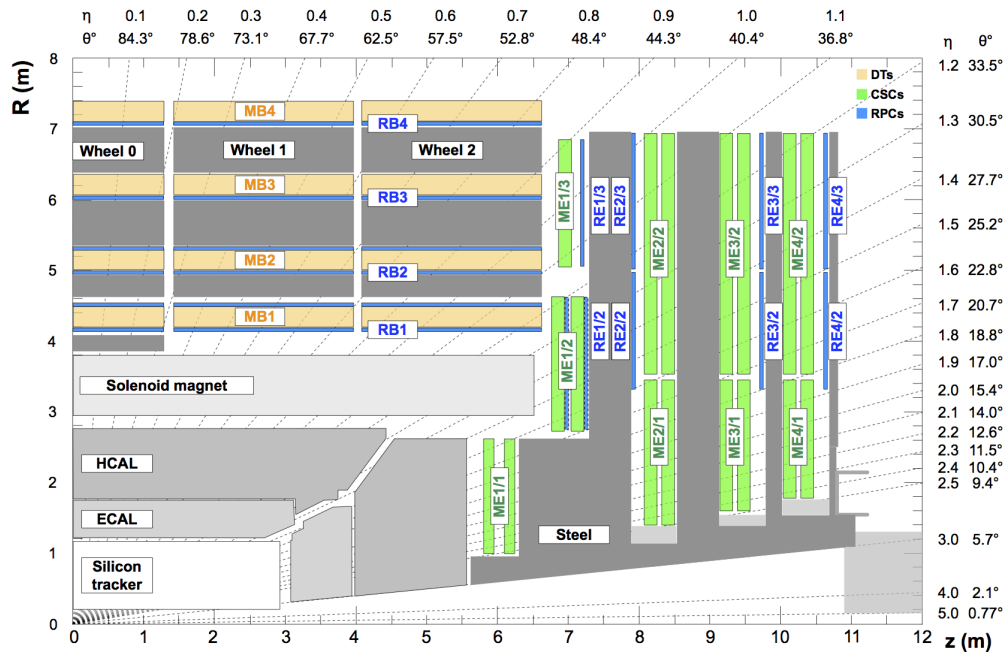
η 0.1 0.2 0.3 0.4 0.5 0.6 0.7 0.8 0.9 1.0 1.1
θ° 84.3° 78.6° 73.1° 67.7° 62.5° 57.5° 52.8° 48.4° 44.3° 40.4° 36.8°

η θ°
1.2 33.5°
1.3 30.5°
1.4 27.7°
1.5 25.2°
1.6 22.8°
1.7 20.7°
1.8 18.8°
1.9 17.0°
2.0 15.4°
2.1 14.0°
2.2 12.6°
2.3 11.5°
2.4 10.4°
2.5 9.4°
3.0 5.7°
4.0 2.1°
5.0 0.77°

DTs
CSCs
RPCs

R (m)
8
7
6
5
4
3
2
1
0

MB4
RB4
Wheel 0
Wheel 1
Wheel 2
MB3
RB3
MB2
RB2
MB1
RB1
ME1/3
RE1/3
RE2/3
ME2/2
ME3/2
RE3/3
ME4/2
RE4/3
ME1/2
RE1/2
RE2/2
RE3/2
RE4/2
Solenoid magnet
ME2/1
ME3/1
ME4/1
HCAL
ECAL
ME1/1
Steel
Silicon tracker

0 1 2 3 4 5 6 7 8 9 10 11 12
z (m)